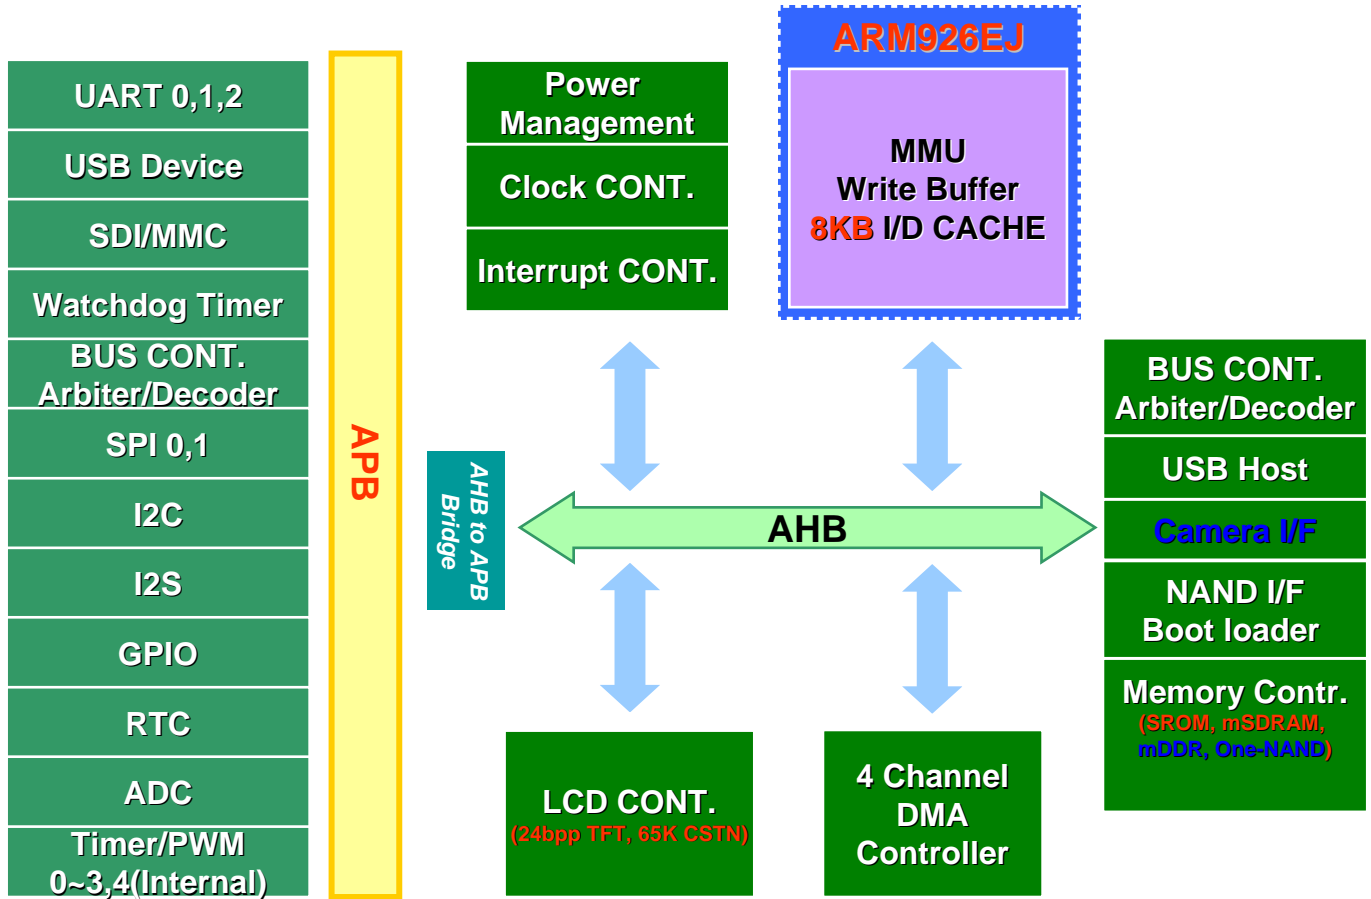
UART 0,1,2

USB Device

SDI/MMC

Watchdog Timer

BUS CONT. Arbiter/Decoder

SPI 0,1

I2C

I2S

GPIO

RTC

ADC

Timer/PWM 0~3,4(Internal)

APB

AHB to APB Bridge

Power Management

Clock CONT.

Interrupt CONT.

ARM926EJ

MMU
Write Buffer
8KB I/D CACHE

AHB

BUS CONT. Arbiter/Decoder

USB Host

Camera I/F

NAND I/F
Boot loader

Memory Contr.
(SROM, mSDRAM, mDDR, One-NAND)

LCD CONT.
(24bpp TFT, 65K CSTN)

4 Channel DMA Controller